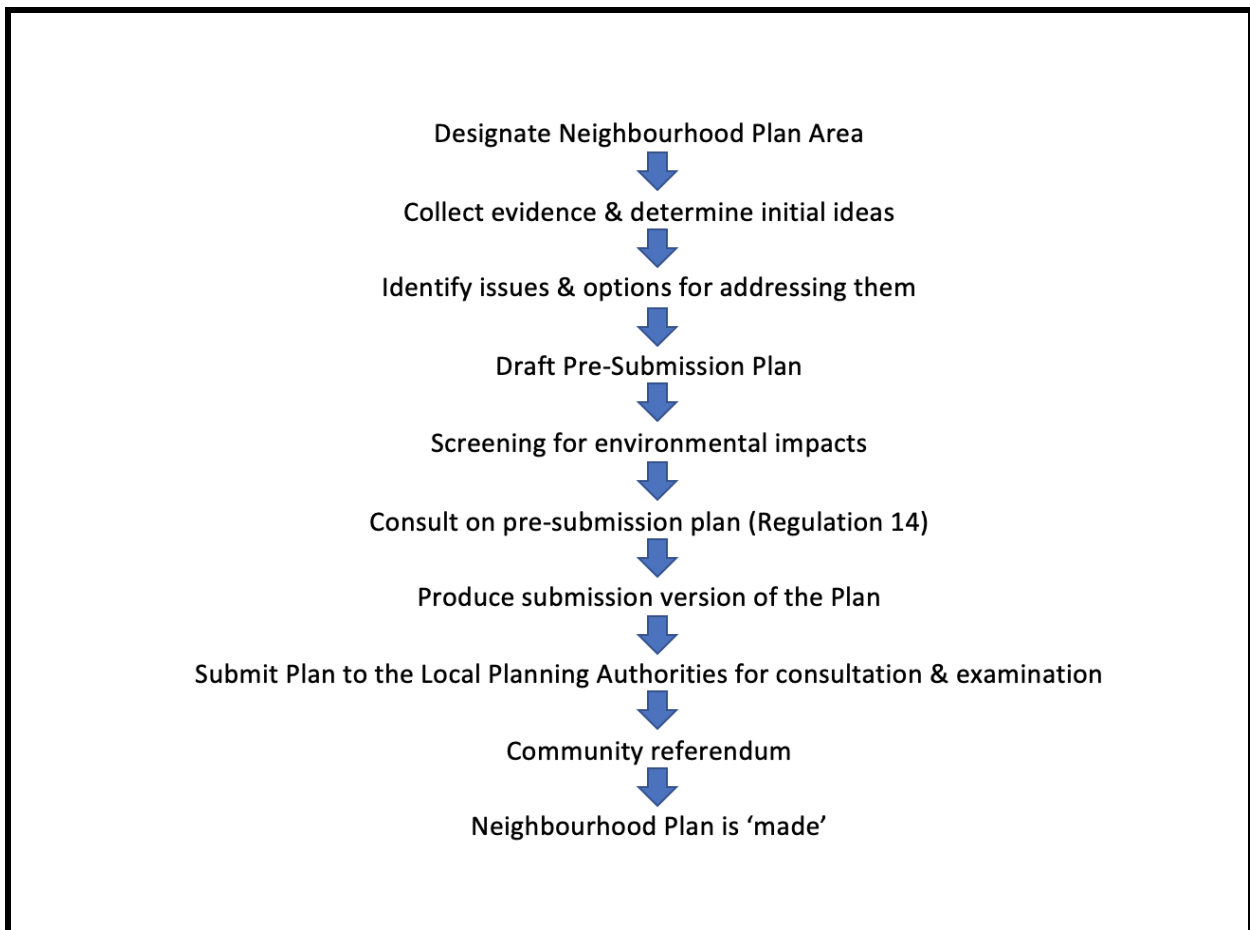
Designate Neighbourhood Plan Area

Collect evidence & determine initial ideas

Identify issues & options for addressing them

Draft Pre-Submission Plan

Screening for environmental impacts

Consult on pre-submission plan (Regulation 14)

Produce submission version of the Plan

Submit Plan to the Local Planning Authorities for consultation & examination

Community referendum

Neighbourhood Plan is ‘made’